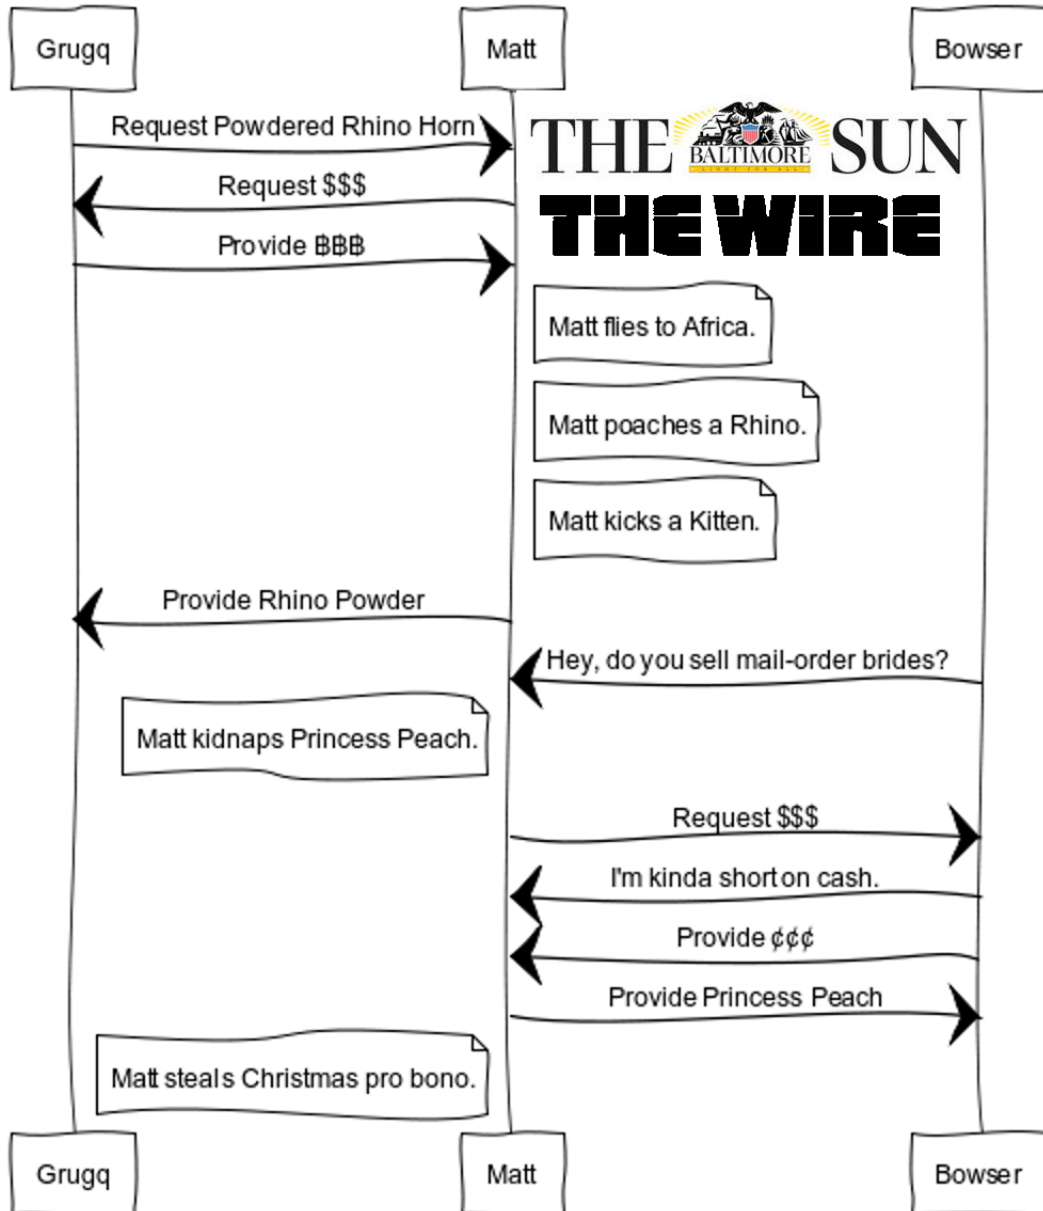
Grugq

Matt

Bowser

Request Powdered Rhino Horn

THE BALTIMORE SUN

LIGHT FOR ALL

THE WIRE

Request $$$

Provide ฿฿฿

Matt flies to Africa.

Matt poaches a Rhino.

Matt kicks a Kitten.

Provide Rhino Powder

Hey, do you sell mail-order brides?

Matt kidnaps Princess Peach.

Request $$$

I'm kinda short on cash.

Provide ¢¢¢

Provide Princess Peach

Matt steals Christmas pro bono.

Grugq

Matt

Bowser